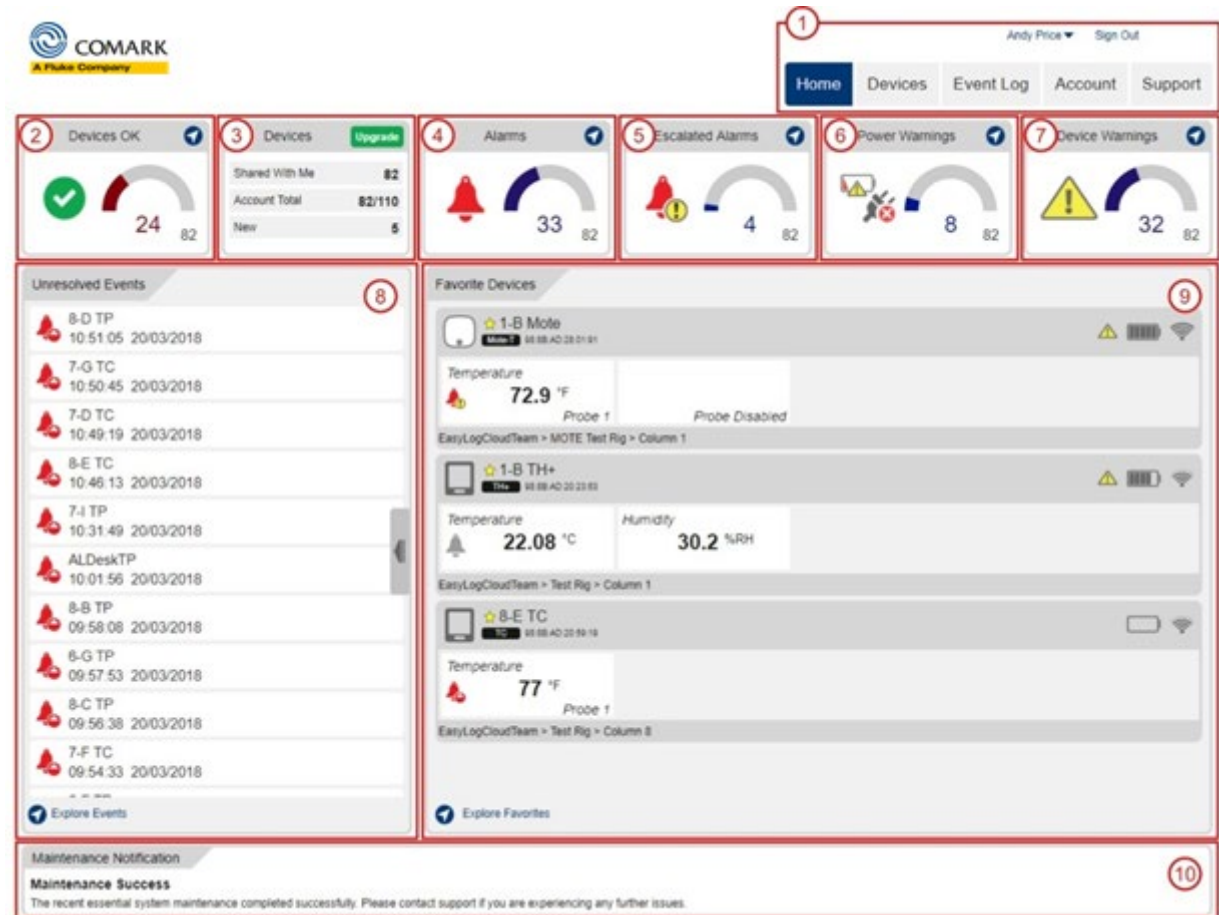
COMARK
A Fluke Company

1

Andy Price ▾ Sign Out

Home Devices Event Log Account Support

2 Devices OK
24 82

3 Devices Upgrade
| Shared With Me | 82 |
|---|---|
| Account Total | 82/110 |
| New | 5 |

4 Alarms
33 82

5 Escalated Alarms
4 82

6 Power Warnings
8 82

7 Device Warnings
32 82

Unresolved Events 8

8-D TP
10:51:05 20/03/2018

7-G TC
10:50:45 20/03/2018

7-D TC
10:49:19 20/03/2018

8-E TC
10:46:13 20/03/2018

7-I TP
10:31:49 20/03/2018

ALDeskTP
10:01:56 20/03/2018

8-B TP
09:58:08 20/03/2018

6-G TP
09:57:53 20/03/2018

8-C TP
09:56:38 20/03/2018

7-F TC
09:54:33 20/03/2018

Explore Events

Favorite Devices 9

1-B Mote
Mote-T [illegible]
Temperature
72.9 °F
Probe 1
Probe Disabled
EasyLogCloudTeam > MOTE Test Rig > Column 1

1-B TH+
TH+ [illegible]
Temperature
22.08 °C
Humidity
30.2 %RH
EasyLogCloudTeam > Test Rig > Column 1

8-E TC
TC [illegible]
Temperature
77 °F
Probe 1
EasyLogCloudTeam > Test Rig > Column 8

Explore Favorites

Maintenance Notification 10
Maintenance Success
The recent essential system maintenance completed successfully. Please contact support if you are experiencing any further issues.